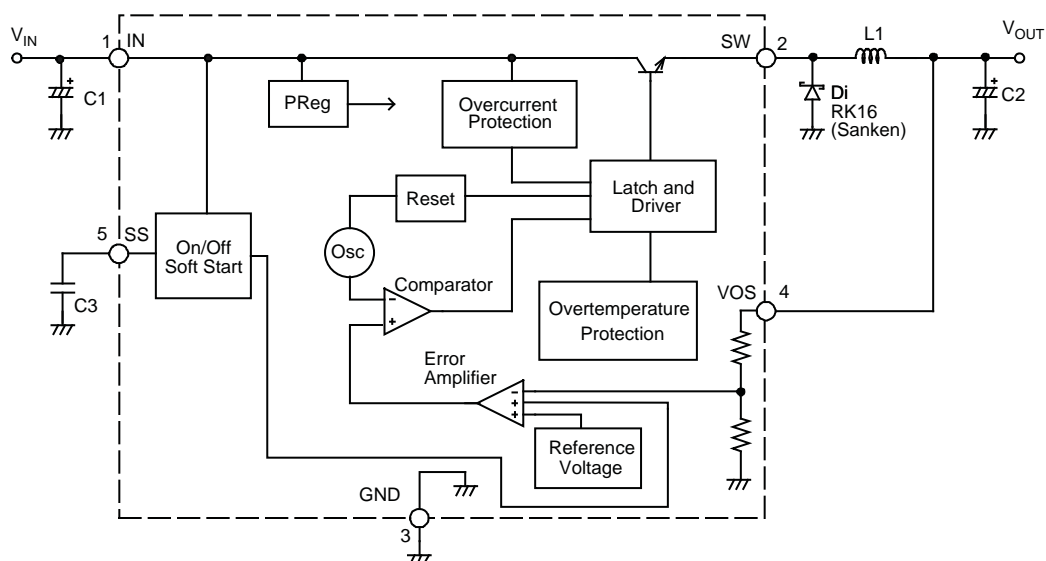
$V_{IN}$

1 IN

C1

PReg

Overcurrent Protection

SW 2

L1

$V_{OUT}$

Di RK16 (Sanken)

C2

Reset

Latch and Driver

5 SS

On/Off Soft Start

Osc

Comparator

C3

Overtemperature Protection

VOS 4

Error Amplifier

Reference Voltage

GND

3